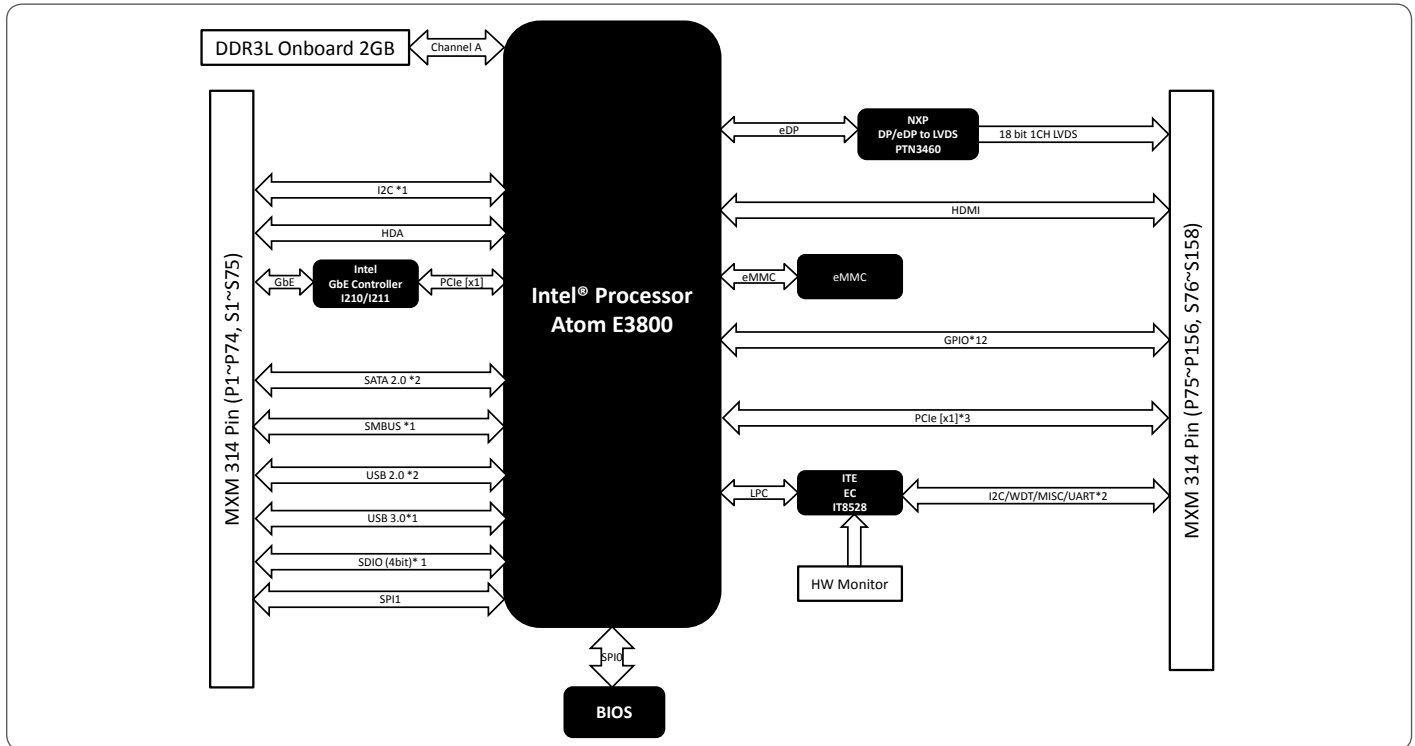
DDR3L Onboard 2GB

Channel A

MXM 314 Pin (P1~P74, S1~S75)

I2C *1

HDA

GbE

Intel
GbE Controller
I210/I211

PCIe [x1]

SATA 2.0 *2

SMBUS *1

USB 2.0 *2

USB 3.0*1

SDIO (4bit)* 1

SPI1

Intel® Processor
Atom E3800

SPI0

BIOS

eDP

NXP
DP/eDP to LVDS
PTN3460

18 bit 1CH LVDS

HDMI

eMMC

eMMC

GPIO*12

PCIe [x1]*3

LPC

ITE
EC
IT8528

I2C/WDT/MISC/UART*2

HW Monitor

MXM 314 Pin (P75~P156, S76~S158)